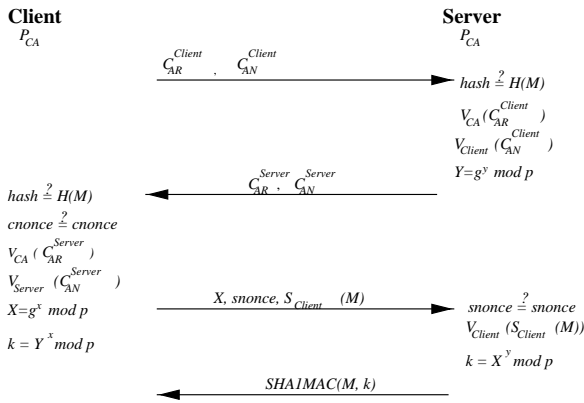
Client
$P_{CA}$

Server
$P_{CA}$

$C_{AR}^{Client}$ , $C_{AN}^{Client}$

$hash \stackrel{?}{=} H(M)$
$V_{CA}(C_{AR}^{Client})$
$V_{Client}(C_{AN}^{Client})$
$Y=g^{y} \bmod p$

$C_{AR}^{Server}$ , $C_{AN}^{Server}$

$hash \stackrel{?}{=} H(M)$
$cnonce \stackrel{?}{=} cnonce$
$V_{CA}(C_{AR}^{Server})$
$V_{Server}(C_{AN}^{Server})$
$X=g^{x} \bmod p$
$k = Y^{x} \bmod p$

$X$, $snonce$, $S_{Client}$ $(M)$

$snonce \stackrel{?}{=} snonce$
$V_{Client}(S_{Client}(M))$
$k = X^{y} \bmod p$

$SHA1MAC(M, k)$